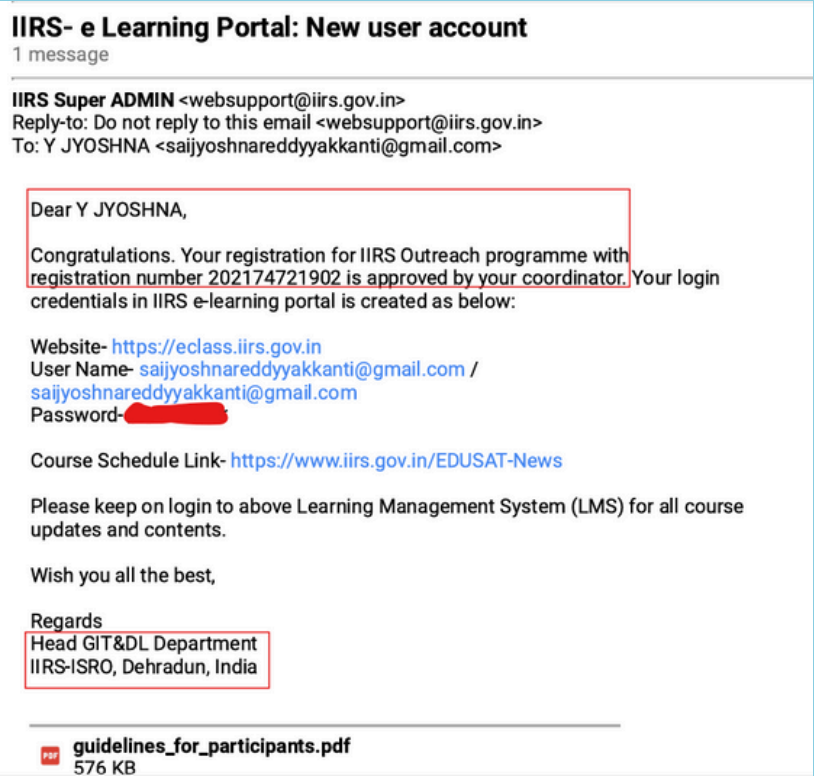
IIRS- e Learning Portal: New user account
1 message

IIRS Super ADMIN <websupport@iirs.gov.in>
Reply-to: Do not reply to this email <websupport@iirs.gov.in>
To: Y JYOSHNA <saijyoshnareddyyakkanti@gmail.com>

Dear Y JYOSHNA,

Congratulations. Your registration for IIRS Outreach programme with registration number 202174721902 is approved by your coordinator. Your login credentials in IIRS e-learning portal is created as below:

Website- https://eclass.iirs.gov.in
User Name- saijyoshnareddyyakkanti@gmail.com / saijyoshnareddyyakkanti@gmail.com
Password- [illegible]

Course Schedule Link- https://www.iirs.gov.in/EDUSAT-News

Please keep on login to above Learning Management System (LMS) for all course updates and contents.

Wish you all the best,

Regards
Head GIT&DL Department
IIRS-ISRO, Dehradun, India

PDF
guidelines_for_participants.pdf
576 KB